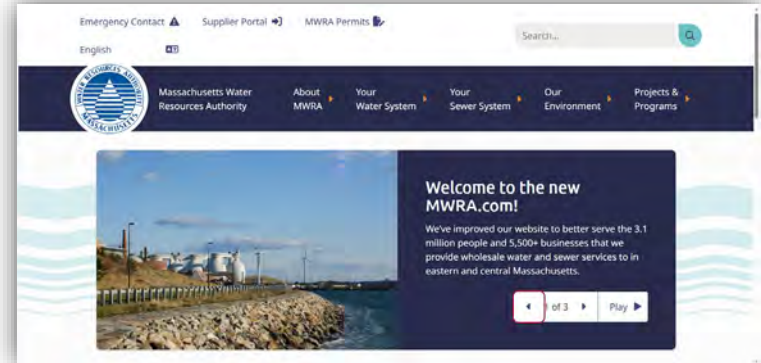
Emergency Contact Supplier Portal MWRA Permits

English

Search...

WATER RESOURCES AUTHORITY MASSACHUSETTS

Massachusetts Water Resources Authority

About MWRA

Your Water System

Your Sewer System

Our Environment

Projects & Programs

Welcome to the new MWRA.com!

We've improved our website to better serve the 3.1 million people and 5,500+ businesses that we provide wholesale water and sewer services to in eastern and central Massachusetts.

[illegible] of 3

Play